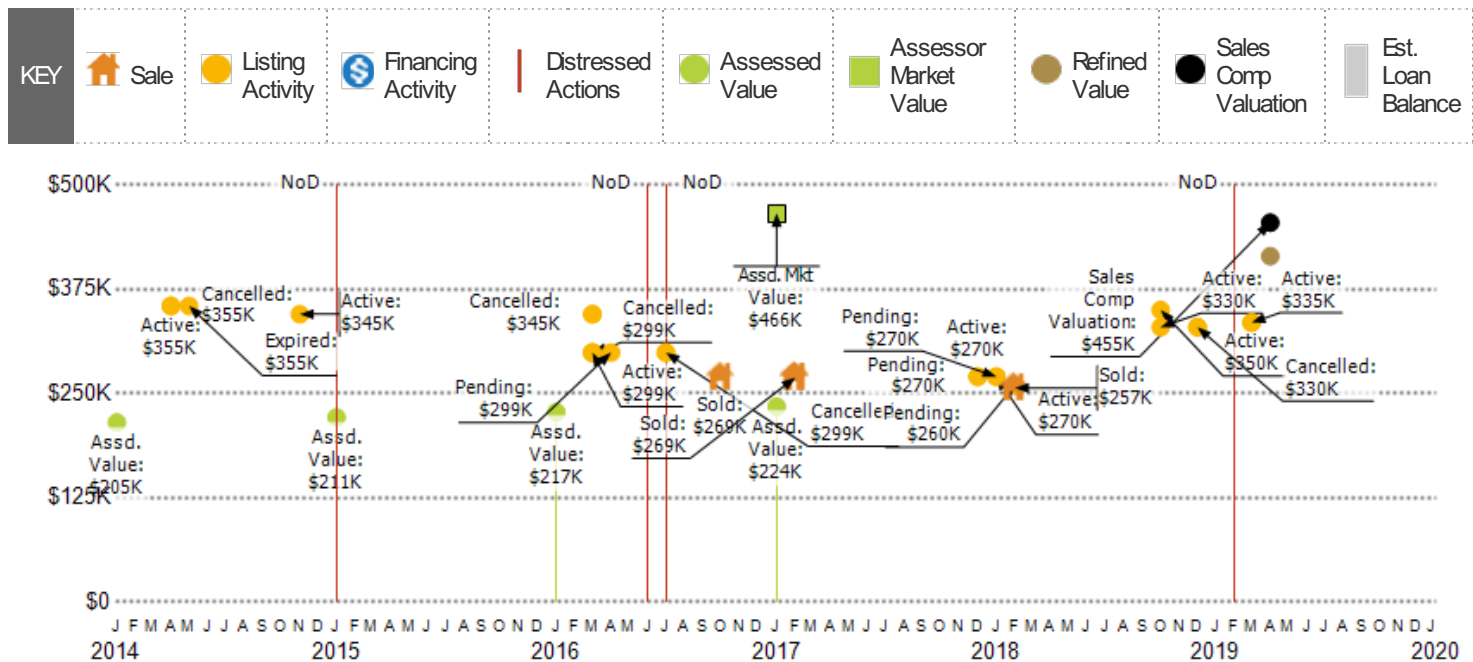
KEY | Sale | Listing Activity | Financing Activity | Distressed Actions | Assessed Value | Assessor Market Value | Refined Value | Sales Comp Valuation | Est. Loan Balance

$500K
$375K
$250K
$125K
$0

NoD
NoD
NoD
NoD

Active: $355K
Cancelled: $355K
Expired: $355K
Active: $345K
Assd. Value: $205K
Assd. Value: $211K
Cancelled: $345K
Pending: $299K
Assd. Value: $217K
Cancelled: $299K
Active: $299K
Sold: $269K
Sold: $269K
Assd. Mkt Value: $466K
Assd. Value: $224K
Cancelled: $299K
Pending: $270K
Pending: $270K
Pending: $260K
Active: $270K
Active: $270K
Sold: $257K
Sales Comp Valuation: $455K
Active: $330K
Active: $335K
Active: $350K
Cancelled: $330K

J F M A M J J A S O N D J F M A M J J A S O N D J F M A M J J A S O N D J F M A M J J A S O N D J F M A M J J A S O N D J F M A M J J A S O N D J
2014
2015
2016
2017
2018
2019
2020